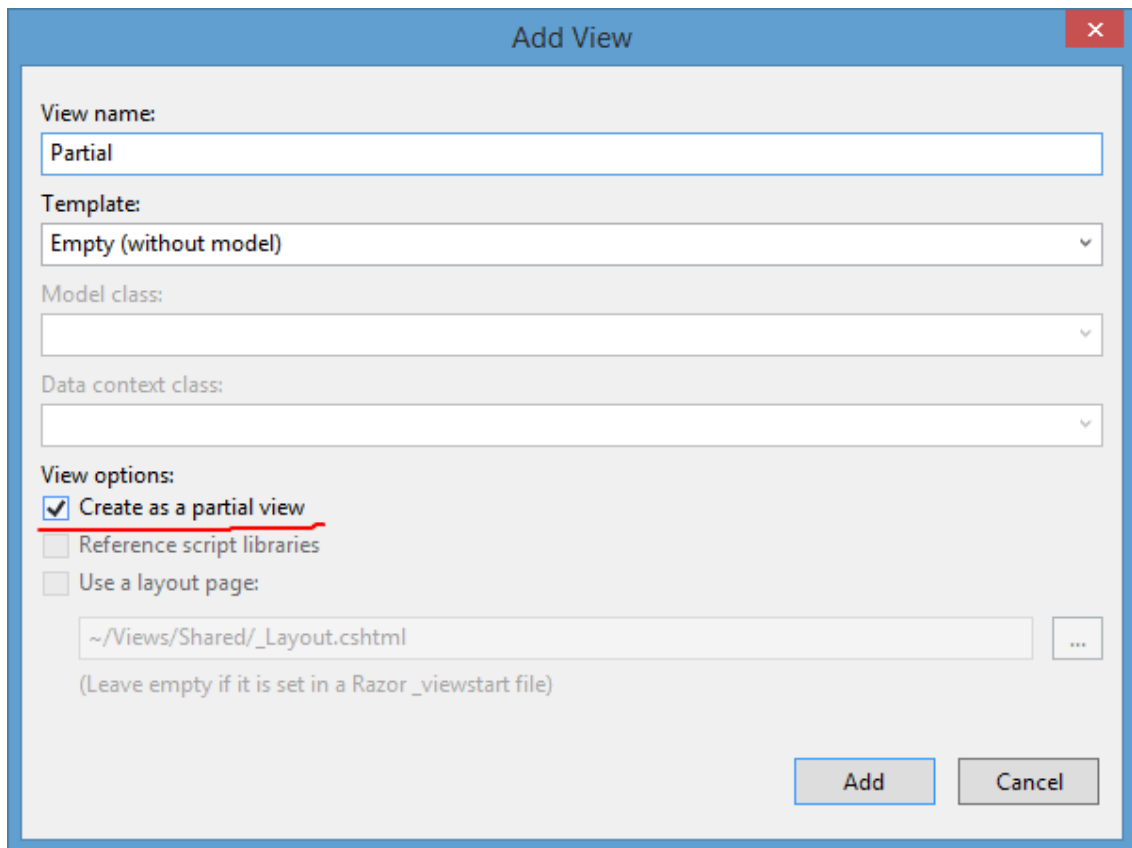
Add View

View name:

Partial

Template:

Empty (without model)

Model class:

Data context class:

View options:

Create as a partial view

Reference script libraries

Use a layout page:

~/Views/Shared/_Layout.cshtml

...

(Leave empty if it is set in a Razor _viewstart file)

Add

Cancel